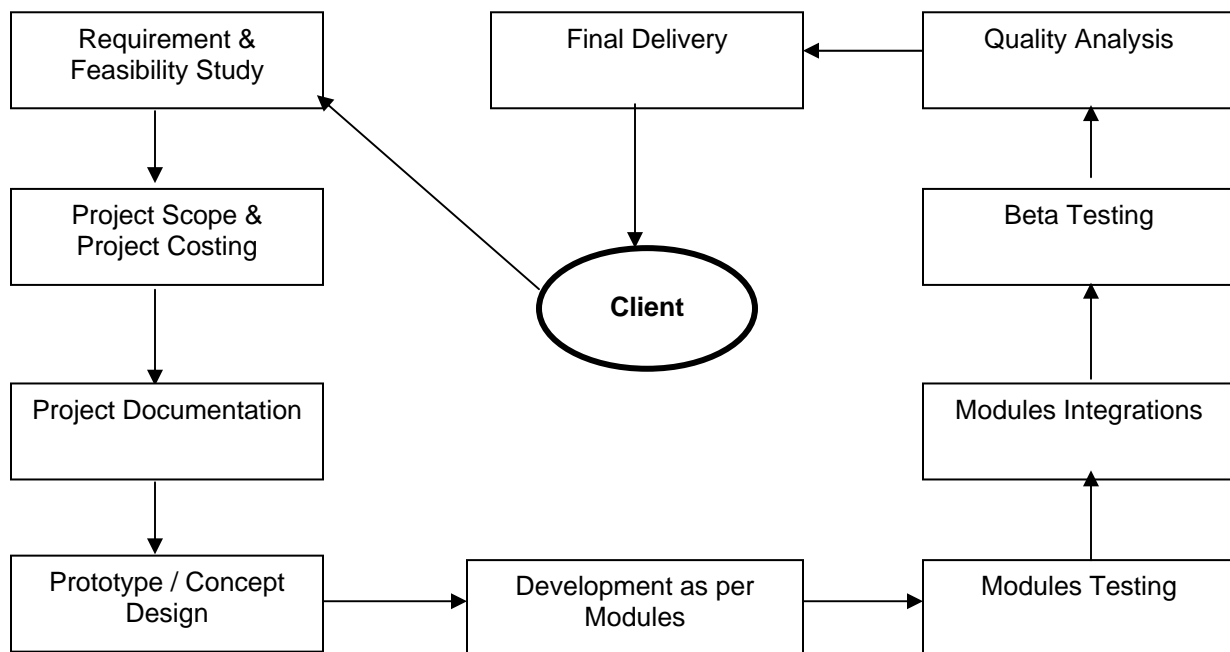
Requirement & Feasibility Study

Final Delivery

Quality Analysis

Project Scope & Project Costing

Beta Testing

Client

Project Documentation

Modules Integrations

Prototype / Concept Design

Development as per Modules

Modules Testing